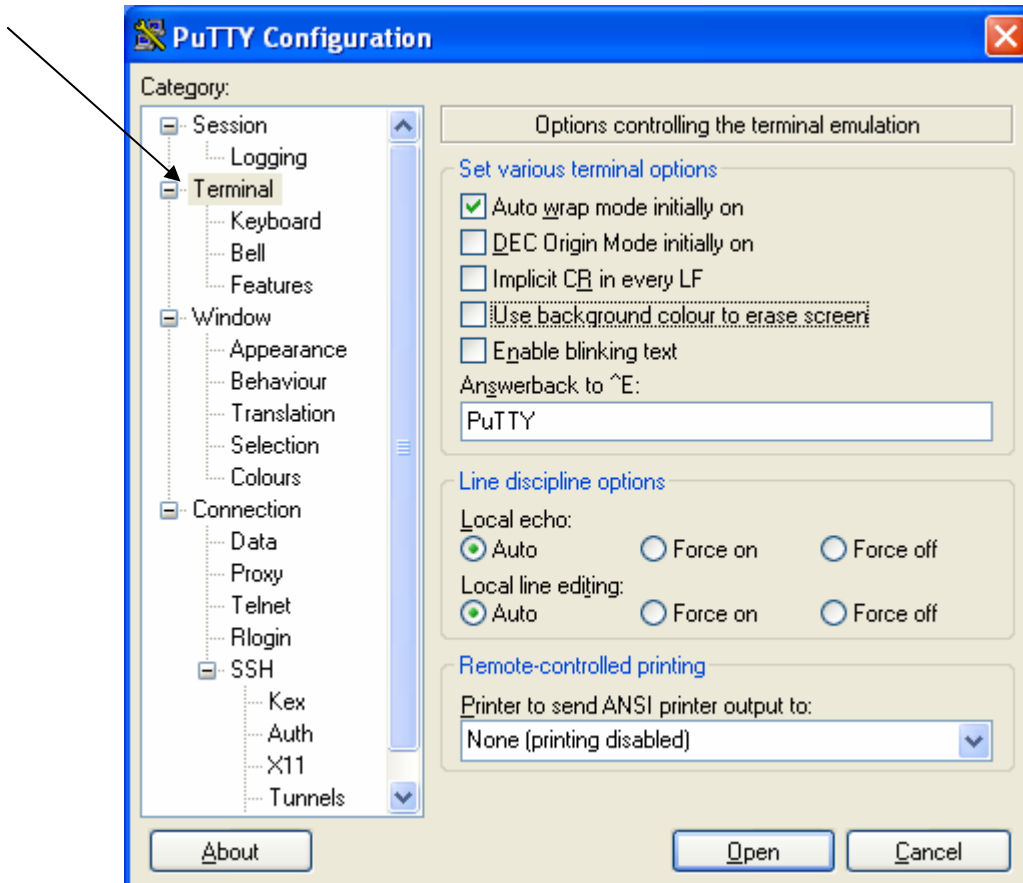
PuTTY Configuration

Category:

Session
Logging
Terminal
Keyboard
Bell
Features
Window
Appearance
Behaviour
Translation
Selection
Colours
Connection
Data
Proxy
Telnet
Rlogin
SSH
Kex
Auth
X11
Tunnels

Options controlling the terminal emulation

Set various terminal options
Auto wrap mode initially on
DEC Origin Mode initially on
Implicit CR in every LF
Use background colour to erase screen
Enable blinking text
Answerback to ^E:
PuTTY

Line discipline options
Local echo:
Auto
Force on
Force off
Local line editing:
Auto
Force on
Force off

Remote-controlled printing
Printer to send ANSI printer output to:
None (printing disabled)

About
Open
Cancel